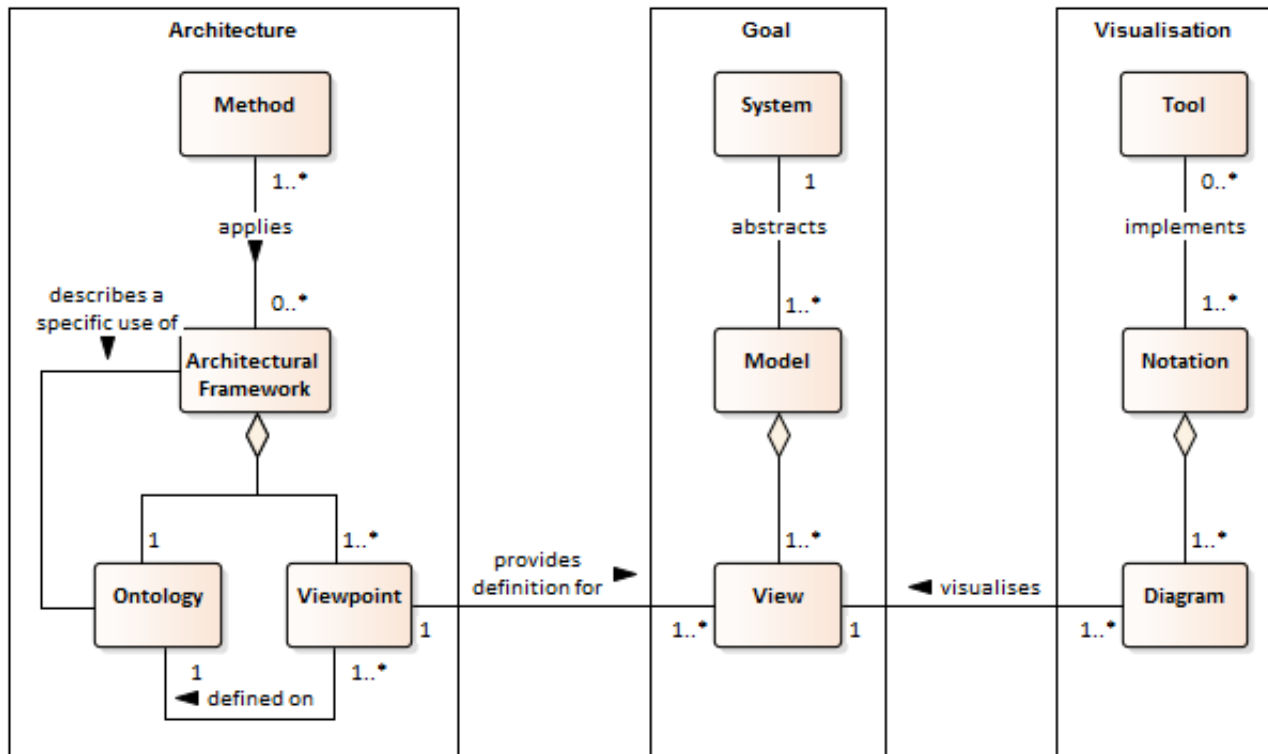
Architecture

Method

1..*

applies

0..*

describes a specific use of

Architectural Framework

1

1..*

Ontology

Viewpoint

1

1

1..*

defined on

provides definition for

Goal

System

1

abstracts

1..*

Model

1..*

View

1..*

1

visualises

Visualisation

Tool

0..*

implements

1..*

Notation

1..*

Diagram

1..*